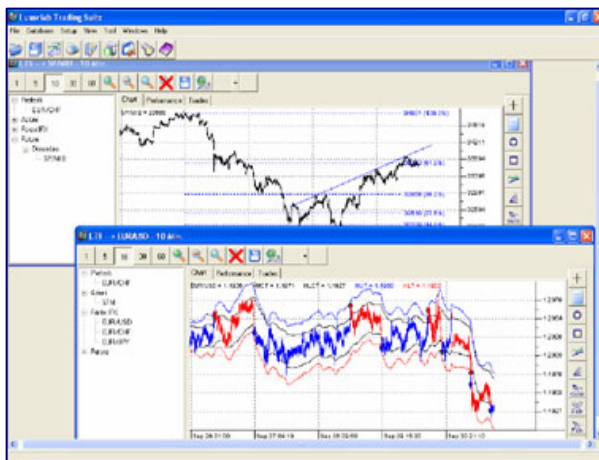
Luxerich Trading Suite
File Database Setup View Tool Windows Help
LTS - SP/MIB - 10 Min.
1 5 10 30 60
Chart Performance Trades
Portfolio
EUR/CHF
Azioni
Forex/FX
Future
Dimostrati
SP/MIB
SP/MIB = 22880
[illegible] (100.0%)
(61.8%)
(38.2%)
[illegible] (23.6%)
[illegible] (0.0%)

LTS - EUR/USD - 10 Min.
1 5 10 30 60
Chart Performance Trades
Portfolio
EUR/CHF
Azioni
STM
Forex FX
EUR/USD
EUR/CHF
EUR/JPY
Future
EUR/USD = 1.1936
MCT = 1.1971
HLCT = 1.1927
HUT = 1.1980
HLT = 1.1903
1.2978
1.2958
1.2938
1.1918
1.1898
Sep 26 01:50
Sep 27 04:10
Sep 28 02:50
Sep 29 15:30
Sep 30 21:10